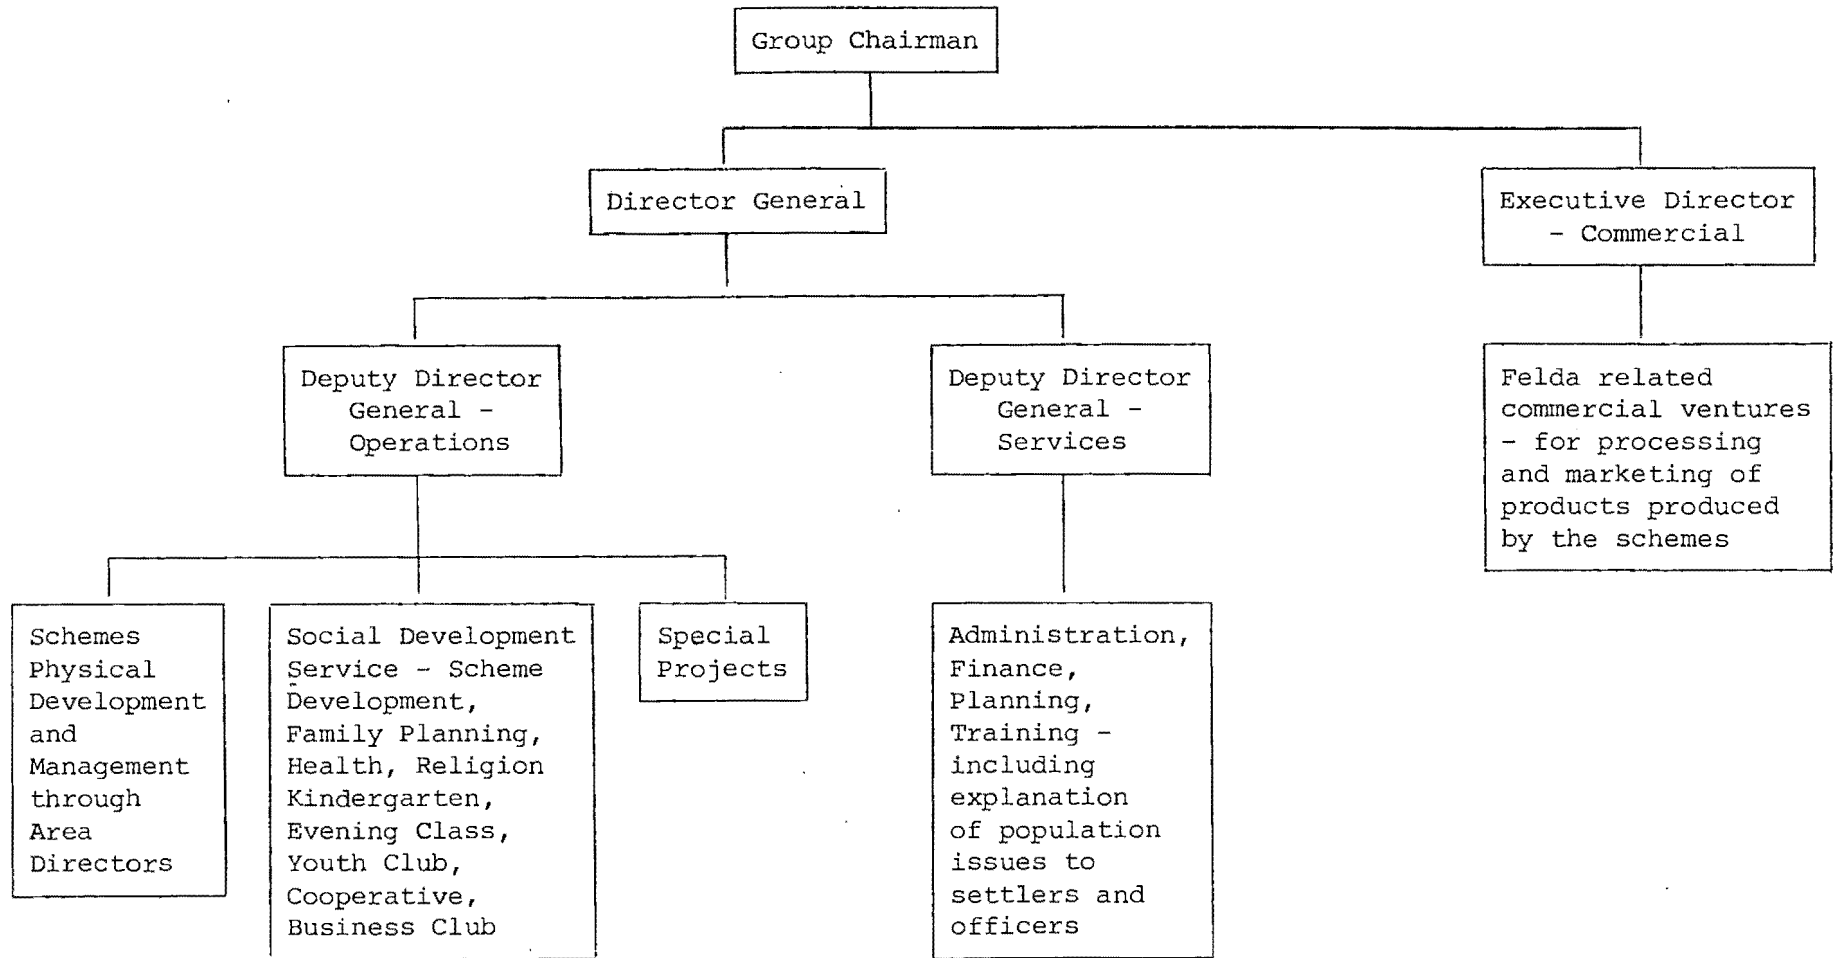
Group Chairman

Director General

Executive Director - Commercial

Deputy Director General - Operations

Deputy Director General - Services

Felda related commercial ventures - for processing and marketing of products produced by the schemes

Schemes Physical Development and Management through Area Directors

Social Development Service - Scheme Development, Family Planning, Health, Religion Kindergarten, Evening Class, Youth Club, Cooperative, Business Club

Special Projects

Administration, Finance, Planning, Training - including explanation of population issues to settlers and officers